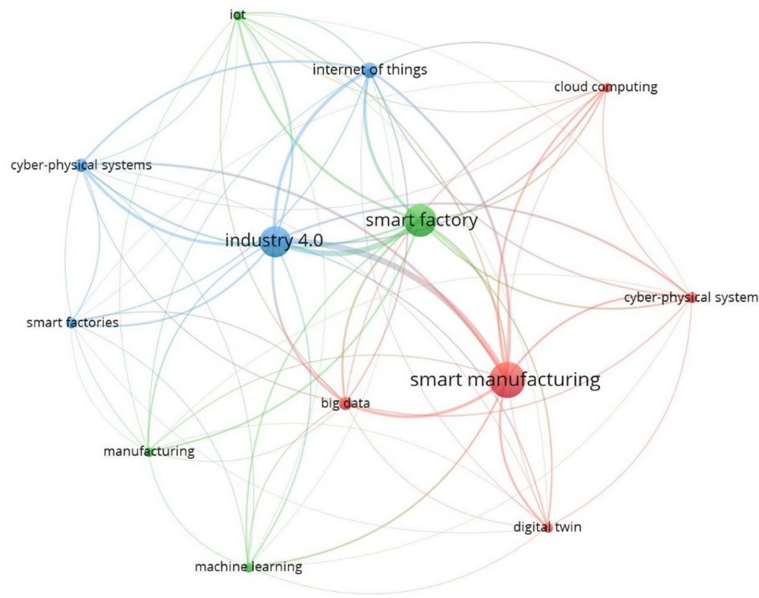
iot

internet of things

cloud computing

cyber-physical systems

smart factory

industry 4.0

cyber-physical system

smart factories

smart manufacturing

big data

manufacturing

digital twin

machine learning